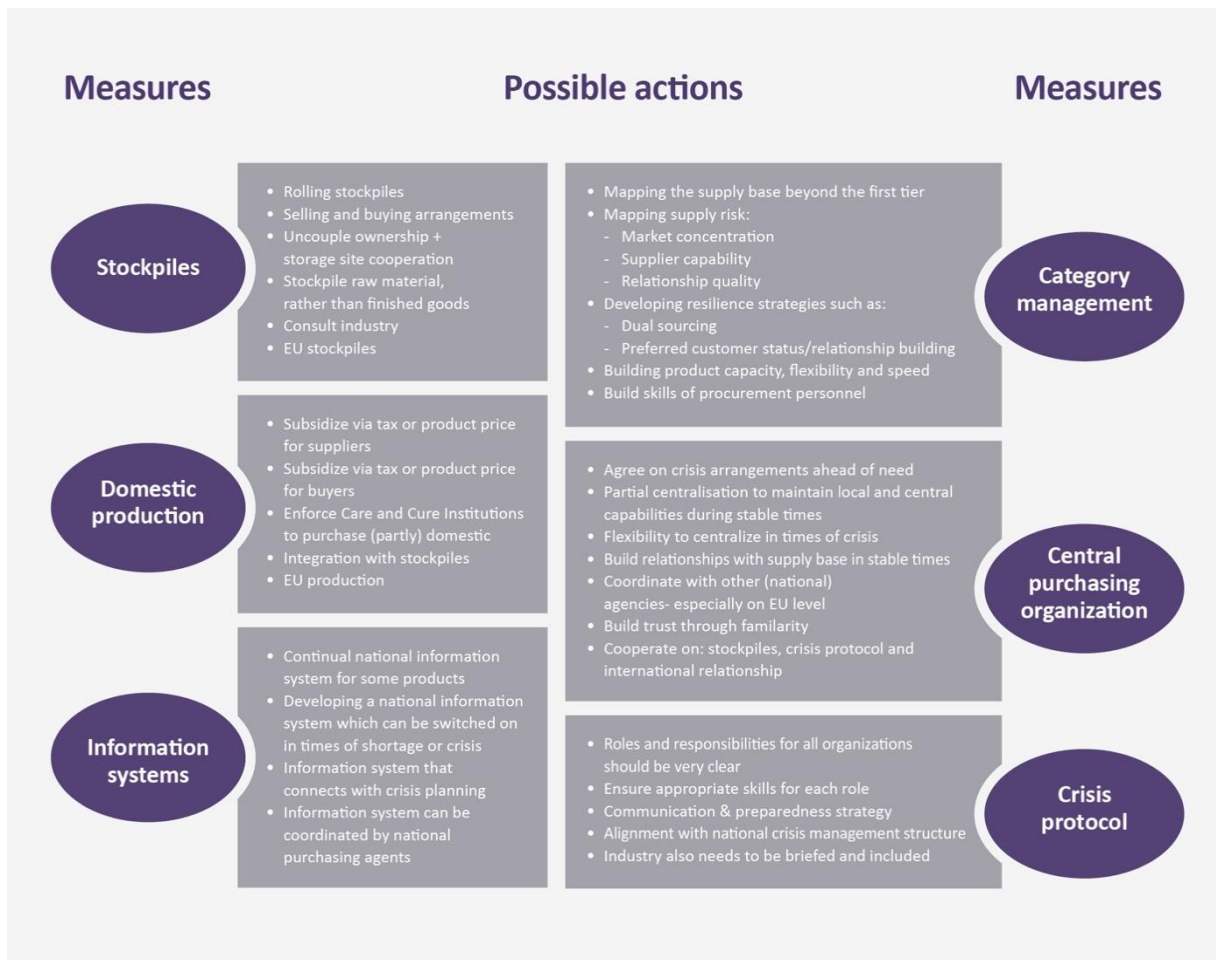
Measures

Possible actions

Measures

Stockpiles

- Rolling stockpiles
- Selling and buying arrangements
- Uncouple ownership + storage site cooperation
- Stockpile raw material, rather than finished goods
- Consult industry
- EU stockpiles

Domestic production

- Subsidize via tax or product price for suppliers
- Subsidize via tax or product price for buyers
- Enforce Care and Cure Institutions to purchase (partly) domestic
- Integration with stockpiles
- EU production

Information systems

- Continual national information system for some products
- Developing a national information system which can be switched on in times of shortage or crisis
- Information system that connects with crisis planning
- Information system can be coordinated by national purchasing agents

- Mapping the supply base beyond the first tier
- Mapping supply risk:
  - Market concentration
  - Supplier capability
  - Relationship quality
- Developing resilience strategies such as:
  - Dual sourcing
  - Preferred customer status/relationship building
- Building product capacity, flexibility and speed
- Build skills of procurement personnel

Category management

- Agree on crisis arrangements ahead of need
- Partial centralisation to maintain local and central capabilities during stable times
- Flexibility to centralize in times of crisis
- Build relationships with supply base in stable times
- Coordinate with other (national) agencies- especially on EU level
- Build trust through familarity
- Cooperate on: stockpiles, crisis protocol and international relationship

Central purchasing organization

- Roles and responsibilities for all organizations should be very clear
- Ensure appropriate skills for each role
- Communication & preparedness strategy
- Alignment with national crisis management structure
- Industry also needs to be briefed and included

Crisis protocol